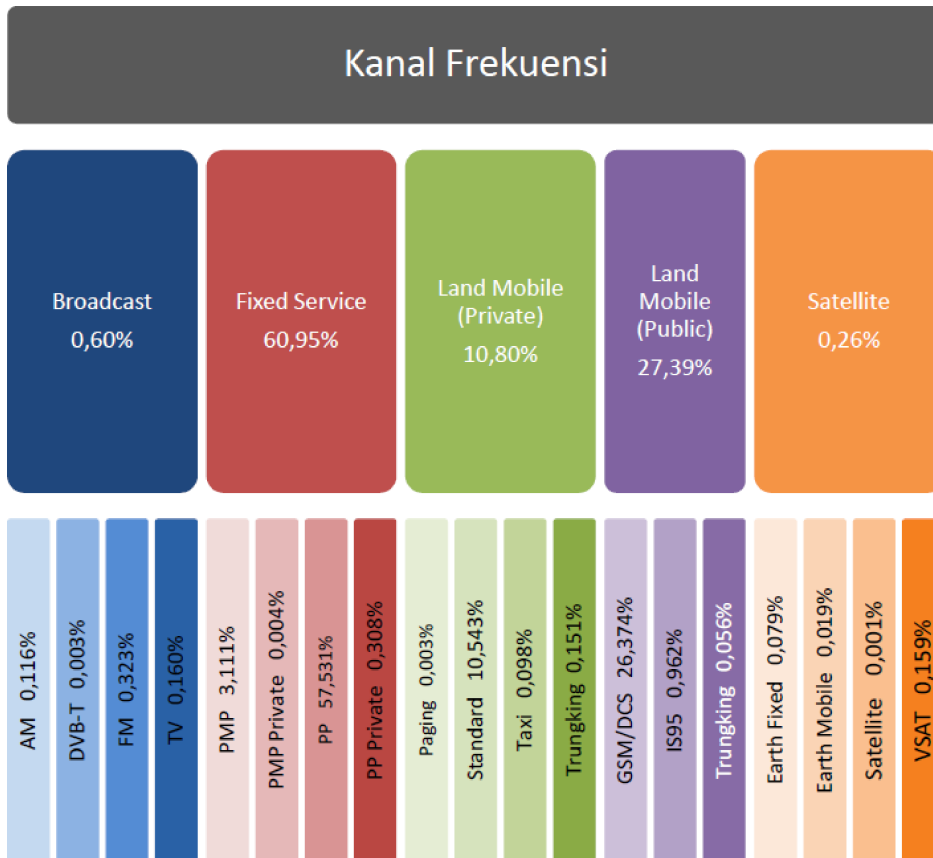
Kanal Frekuensi

Broadcast
0,60%

Fixed Service
60,95%

Land Mobile
(Private)
10,80%

Land
Mobile
(Public)
27,39%

Satellite
0,26%

AM 0,116%

DVB-T 0,003%

FM 0,323%

TV 0,160%

PMP 3,111%

PMP Private 0,004%

PP 57,531%

PP Private 0,308%

Paging 0,003%

Standard 10,543%

Taxi 0,098%

Trungking 0,151%

GSM/DCS 26,374%

IS95 0,962%

Trungking 0,056%

Earth Fixed 0,079%

Earth Mobile 0,019%

Satellite 0,001%

VSAT 0,159%